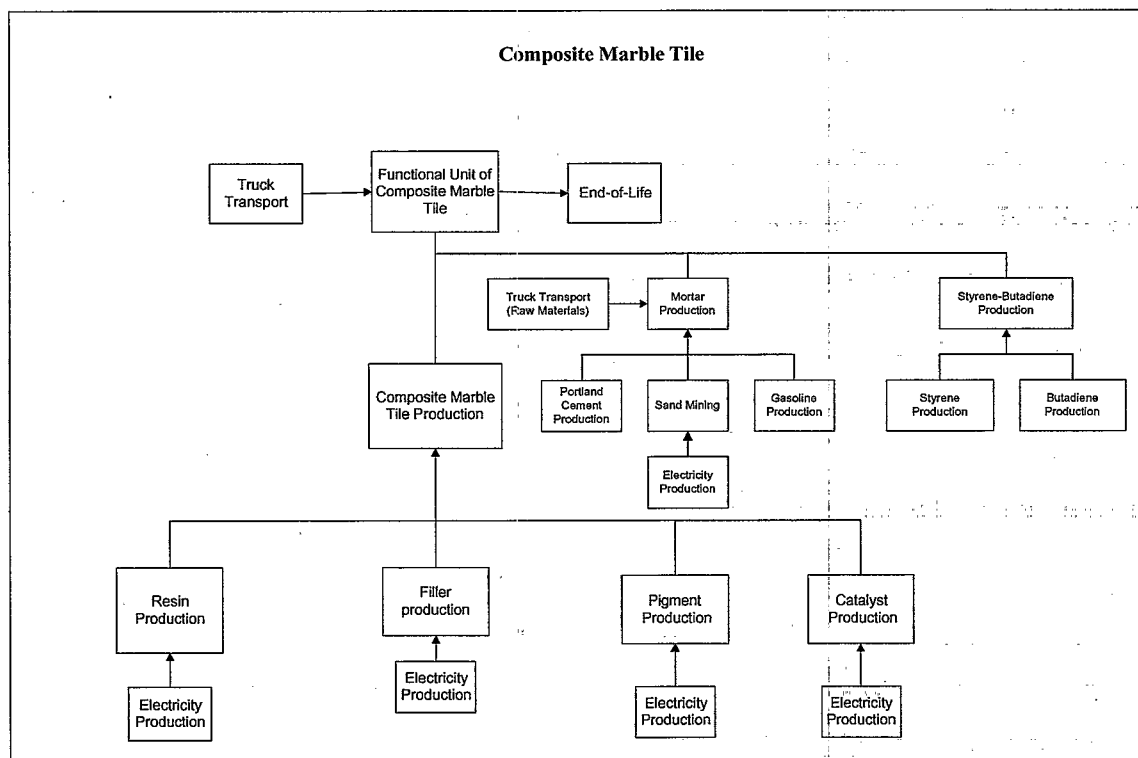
Composite Marble Tile

Truck Transport

Functional Unit of Composite Marble Tile

End-of-Life

Truck Transport (Raw Materials)

Mortar Production

Styrene-Butadiene Production

Composite Marble Tile Production

Portland Cement Production

Sand Mining

Gasoline Production

Styrene Production

Butadiene Production

Electricity Production

Resin Production

Filler production

Pigment Production

Catalyst Production

Electricity Production

Electricity Production

Electricity Production

Electricity Production